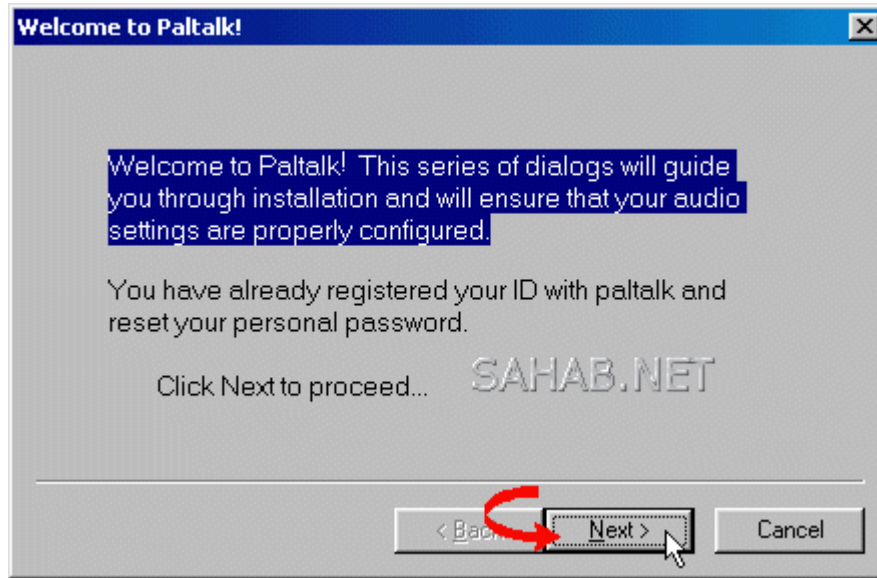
Welcome to Paltalk!

Welcome to Paltalk! This series of dialogs will guide you through installation and will ensure that your audio settings are properly configured.

You have already registered your ID with paltalk and reset your personal password.

Click Next to proceed...

SAHAB.NET

< Back

Next >

Cancel